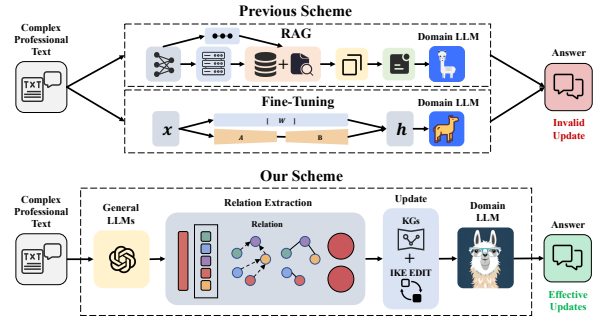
Previous Scheme

Complex Professional Text

TXT

RAG

Domain LLM

Fine-Tuning

$x$

$W$

A

B

$h$

Domain LLM

Answer

Invalid Update

Our Scheme

Complex Professional Text

TXT

General LLMs

Relation Extraction

Relation

Update

KGs

+

IKE EDIT

Domain LLM

Answer

Effective Updates